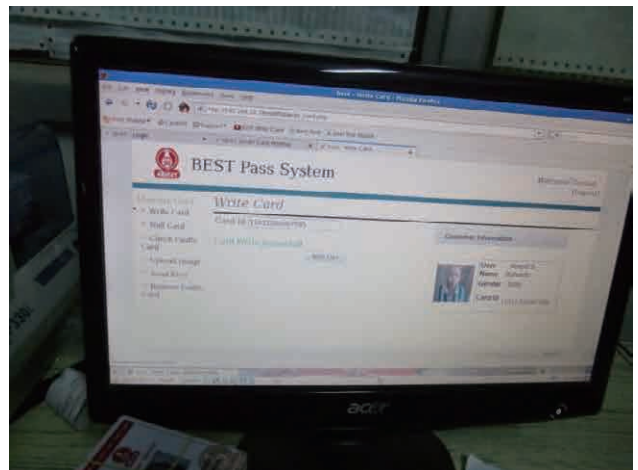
Best - Write Card - Mozilla Firefox

BEST Pass System

Write Card

Card Id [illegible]

Card Write Successfull

Write Card

Customer Information

Name

Gender

CardId

Write Card

Wall Card

Check Faults Card

acer